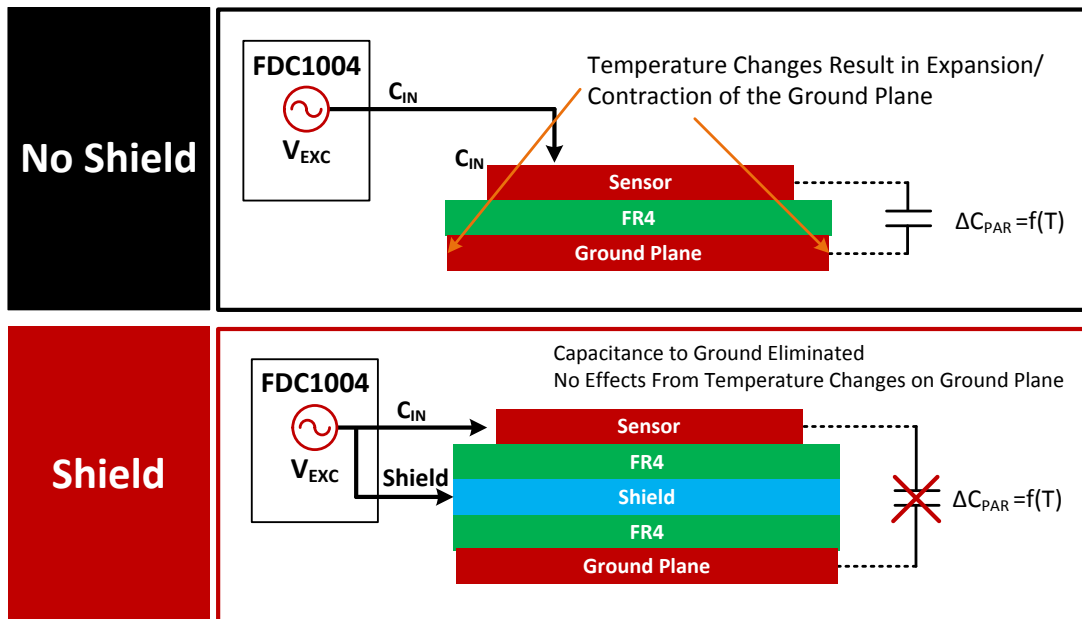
No Shield

FDC1004

$V_{EXC}$

$C_{IN}$

$C_{IN}$

Temperature Changes Result in Expansion/ Contraction of the Ground Plane

Sensor

FR4

Ground Plane

$\Delta C_{PAR} = f(T)$

Shield

FDC1004

$V_{EXC}$

$C_{IN}$

Shield

Capacitance to Ground Eliminated
No Effects From Temperature Changes on Ground Plane

Sensor

FR4

Shield

FR4

Ground Plane

$\Delta C_{PAR} = f(T)$